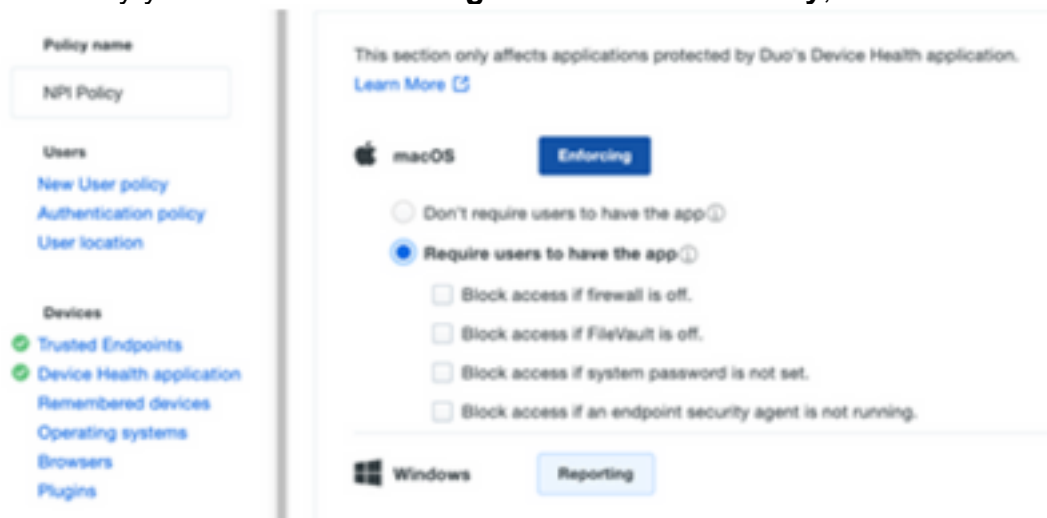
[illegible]

Policy name

NPI Policy

Users

New User policy

Authentication policy

User location

Devices

Trusted Endpoints

Device Health application

Remembered devices

Operating systems

Browsers

Plugins

This section only affects applications protected by Duo's Device Health application.

Learn More

macOS

Enforcing

Don't require users to have the app

Require users to have the app

Block access if firewall is off.

Block access if FileVault is off.

Block access if system password is not set.

Block access if an endpoint security agent is not running.

Windows

Reporting